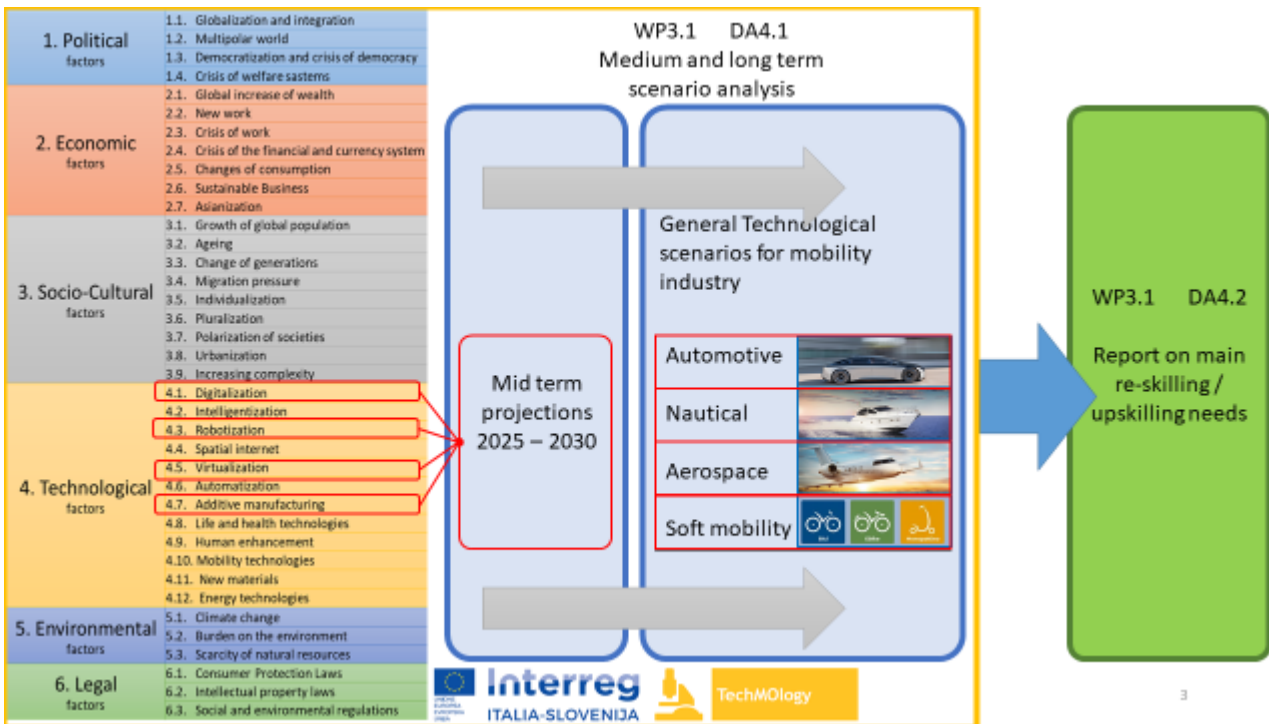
| | |
|---|---|
| 1. Political factors | 1.1. Globalization and integration |
| | 1.2. Multipolar world |
| | 1.3. Democratization and crisis of democracy |
| | 1.4. Crisis of welfare sastems |
| 2. Economic factors | 2.1. Global increase of wealth |
| | 2.2. New work |
| | 2.3. Crisis of work |
| | 2.4. Crisis of the financial and currency system |
| | 2.5. Changes of consumption |
| | 2.6. Sustainable Business |
| | 2.7. Asianization |
| 3. Socio-Cultural factors | 3.1. Growth of global population |
| | 3.2. Ageing |
| | 3.3. Change of generations |
| | 3.4. Migration pressure |
| | 3.5. Individualization |
| | 3.6. Pluralization |
| | 3.7. Polarization of societies |
| | 3.8. Urbanization |
| | 3.9. Increasing complexity |
| 4. Technological factors | 4.1. Digitalization |
| | 4.2. Intelligentization |
| | 4.3. Robotization |
| | 4.4. Spatial internet |
| | 4.5. Virtualization |
| | 4.6. Automatization |
| | 4.7. Additive manufacturing |
| | 4.8. Life and health technologies |
| | 4.9. Human enhancement |
| | 4.10. Mobility technologies |
| | 4.11. New materials |
| | 4.12. Energy technologies |
| 5. Environmental factors | 5.1. Climate change |
| | 5.2. Burden on the environment |
| | 5.3. Scarcity of natural resources |
| 6. Legal factors | 6.1. Consumer Protection Laws |
| | 6.2. Intellectual property laws |
| | 6.3. Social and environmental regulations |

WP3.1 DA4.1
Medium and long term scenario analysis

Mid term projections 2025 – 2030

General Technological scenarios for mobility industry

Automotive
Nautical
Aerospace
Soft mobility

Interreg
ITALIA-SLOVENIJA

TechMOlogy

WP3.1 DA4.2
Report on main re-skilling / upskilling needs

3